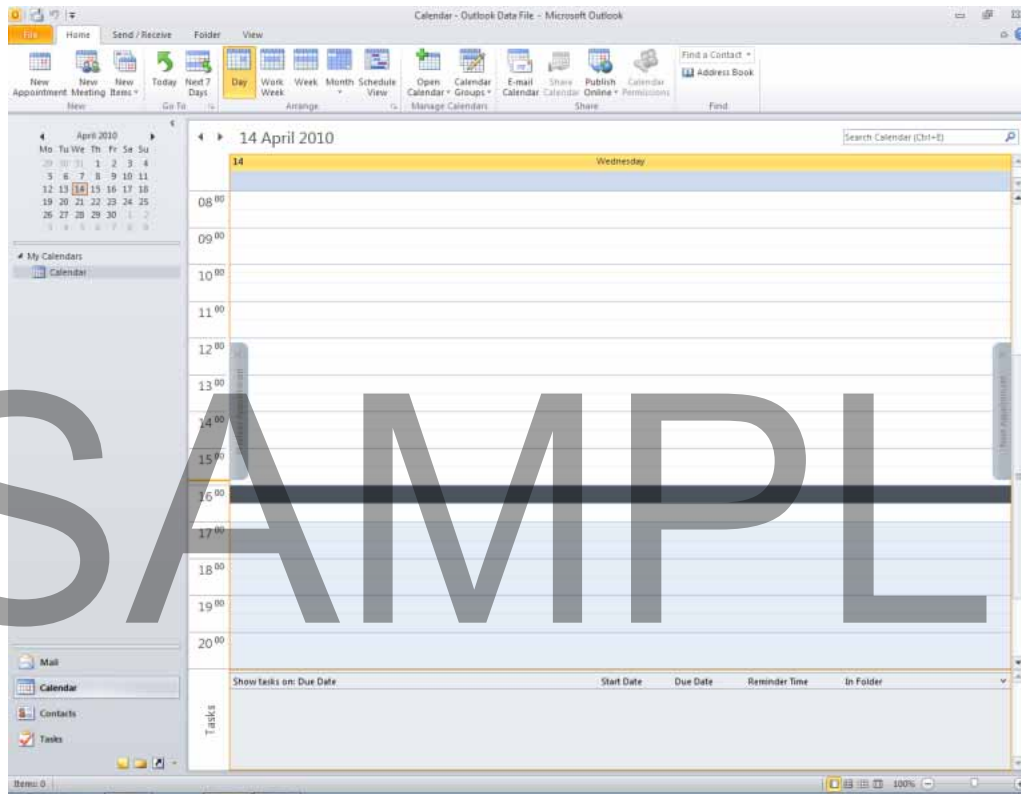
Calendar - Outlook Data File - Microsoft Outlook

File Home Send / Receive Folder View

New Appointment New Meeting New Items New

Today Next 7 Days Go To

Day Work Week Week Month Schedule View Arrange

Open Calendar Calendar Groups Manage Calendars

E-mail Calendar Share Calendar Publish Online Calendar Permissions Share

Find a Contact Address Book Find

April 2010
Mo Tu We Th Fr Sa Su
29 30 31 1 2 3 4
5 6 7 8 9 10 11
12 13 14 15 16 17 18
19 20 21 22 23 24 25
26 27 28 29 30 1 2
3 4 5 6 7 8 9

My Calendars
Calendar

14 April 2010

Search Calendar (Ctrl+E)

14 Wednesday

$08^{00}$
$09^{00}$
$10^{00}$
$11^{00}$
$12^{00}$
$13^{00}$
$14^{00}$
$15^{00}$
$16^{00}$
$17^{00}$
$18^{00}$
$19^{00}$
$20^{00}$

Previous Appointment
Next Appointment

SAMPL

Show tasks on: Due Date Start Date Due Date Reminder Time In Folder

Tasks

Mail
Calendar
Contacts
Tasks

Items: 0

100%